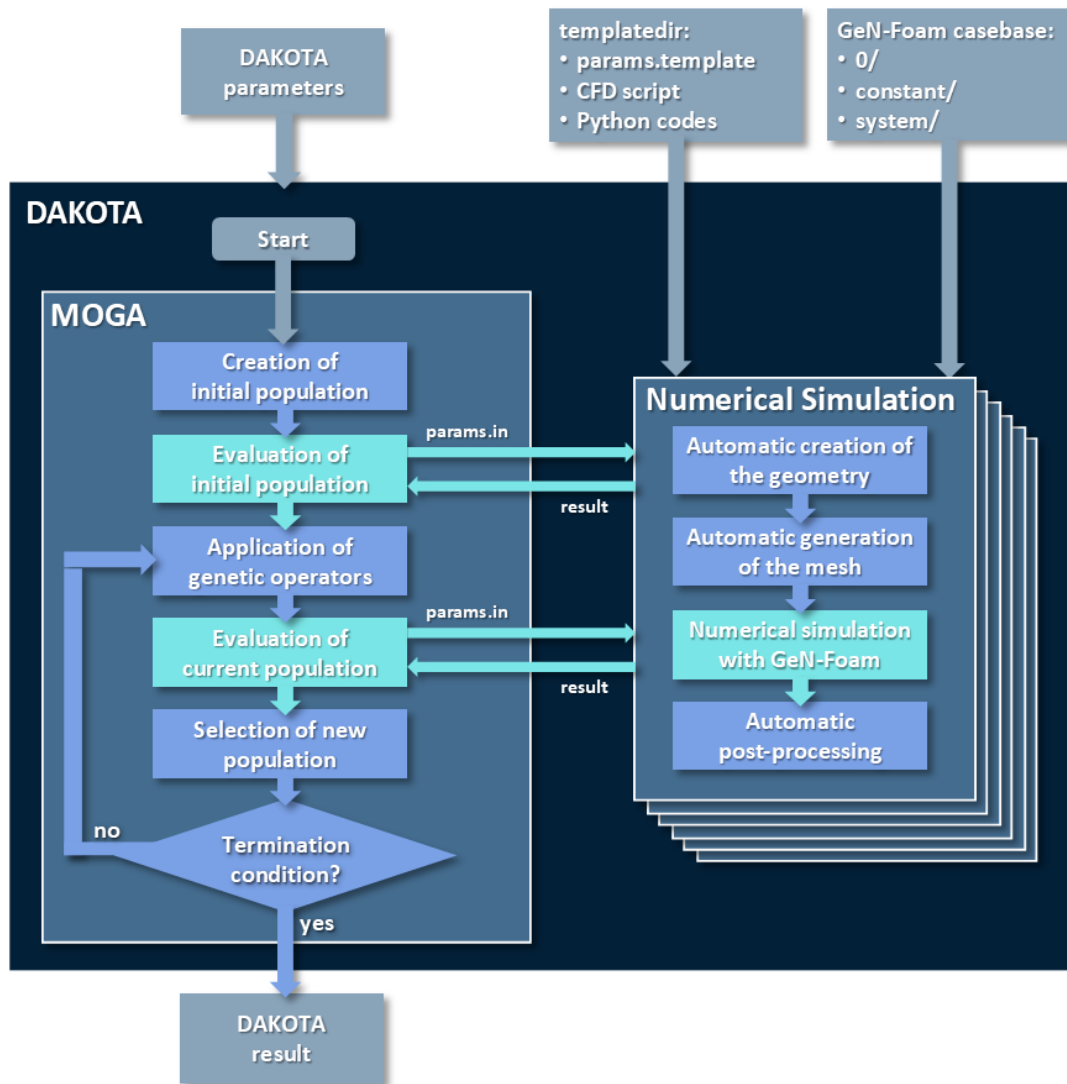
DAKOTA parameters

templatedir:
• params.template
• CFD script
• Python codes

GeN-Foam casebase:
• 0/
• constant/
• system/

DAKOTA

Start

MOGA

Creation of initial population

Evaluation of initial population

params.in

result

Application of genetic operators

Evaluation of current population

params.in

result

Selection of new population

no

Termination condition?

yes

Numerical Simulation

Automatic creation of the geometry

Automatic generation of the mesh

Numerical simulation with GeN-Foam

Automatic post-processing

DAKOTA result